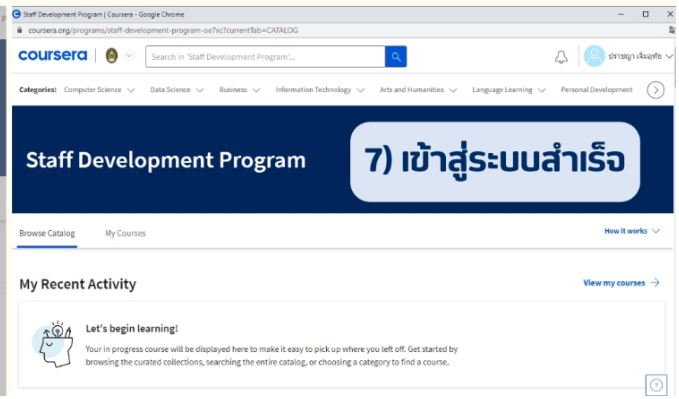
Staff Development Program | Coursera - Google Chrome

coursera.org/programs/staff-development-program-oe7xc?currentTab=CATALOG

coursera

Search in 'Staff Development Program'...

ปรายญา เจ็มอุทัย

Categories: Computer Science Data Science Business Information Technology Arts and Humanities Language Learning Personal Development

Staff Development Program

7) เข้าสู่ระบบสำเร็จ

Browse Catalog My Courses

How it works

My Recent Activity

View my courses

Let's begin learning!

Your in progress course will be displayed here to make it easy to pick up where you left off. Get started by browsing the curated collections, searching the entire catalog, or choosing a category to find a course.